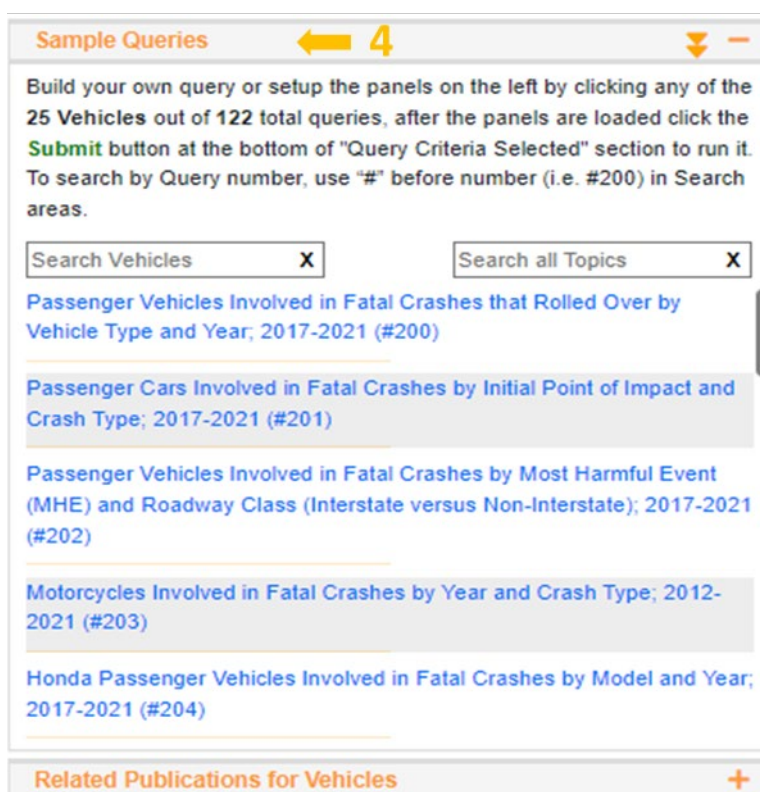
Sample Queries 4

Build your own query or setup the panels on the left by clicking any of the **25 Vehicles** out of **122** total queries, after the panels are loaded click the **Submit** button at the bottom of "Query Criteria Selected" section to run it. To search by Query number, use "#" before number (i.e. #200) in Search areas.

Search Vehicles X

Search all Topics X

Passenger Vehicles Involved in Fatal Crashes that Rolled Over by Vehicle Type and Year; 2017-2021 (#200)

Passenger Cars Involved in Fatal Crashes by Initial Point of Impact and Crash Type; 2017-2021 (#201)

Passenger Vehicles Involved in Fatal Crashes by Most Harmful Event (MHE) and Roadway Class (Interstate versus Non-Interstate); 2017-2021 (#202)

Motorcycles Involved in Fatal Crashes by Year and Crash Type; 2012-2021 (#203)

Honda Passenger Vehicles Involved in Fatal Crashes by Model and Year; 2017-2021 (#204)

Related Publications for Vehicles